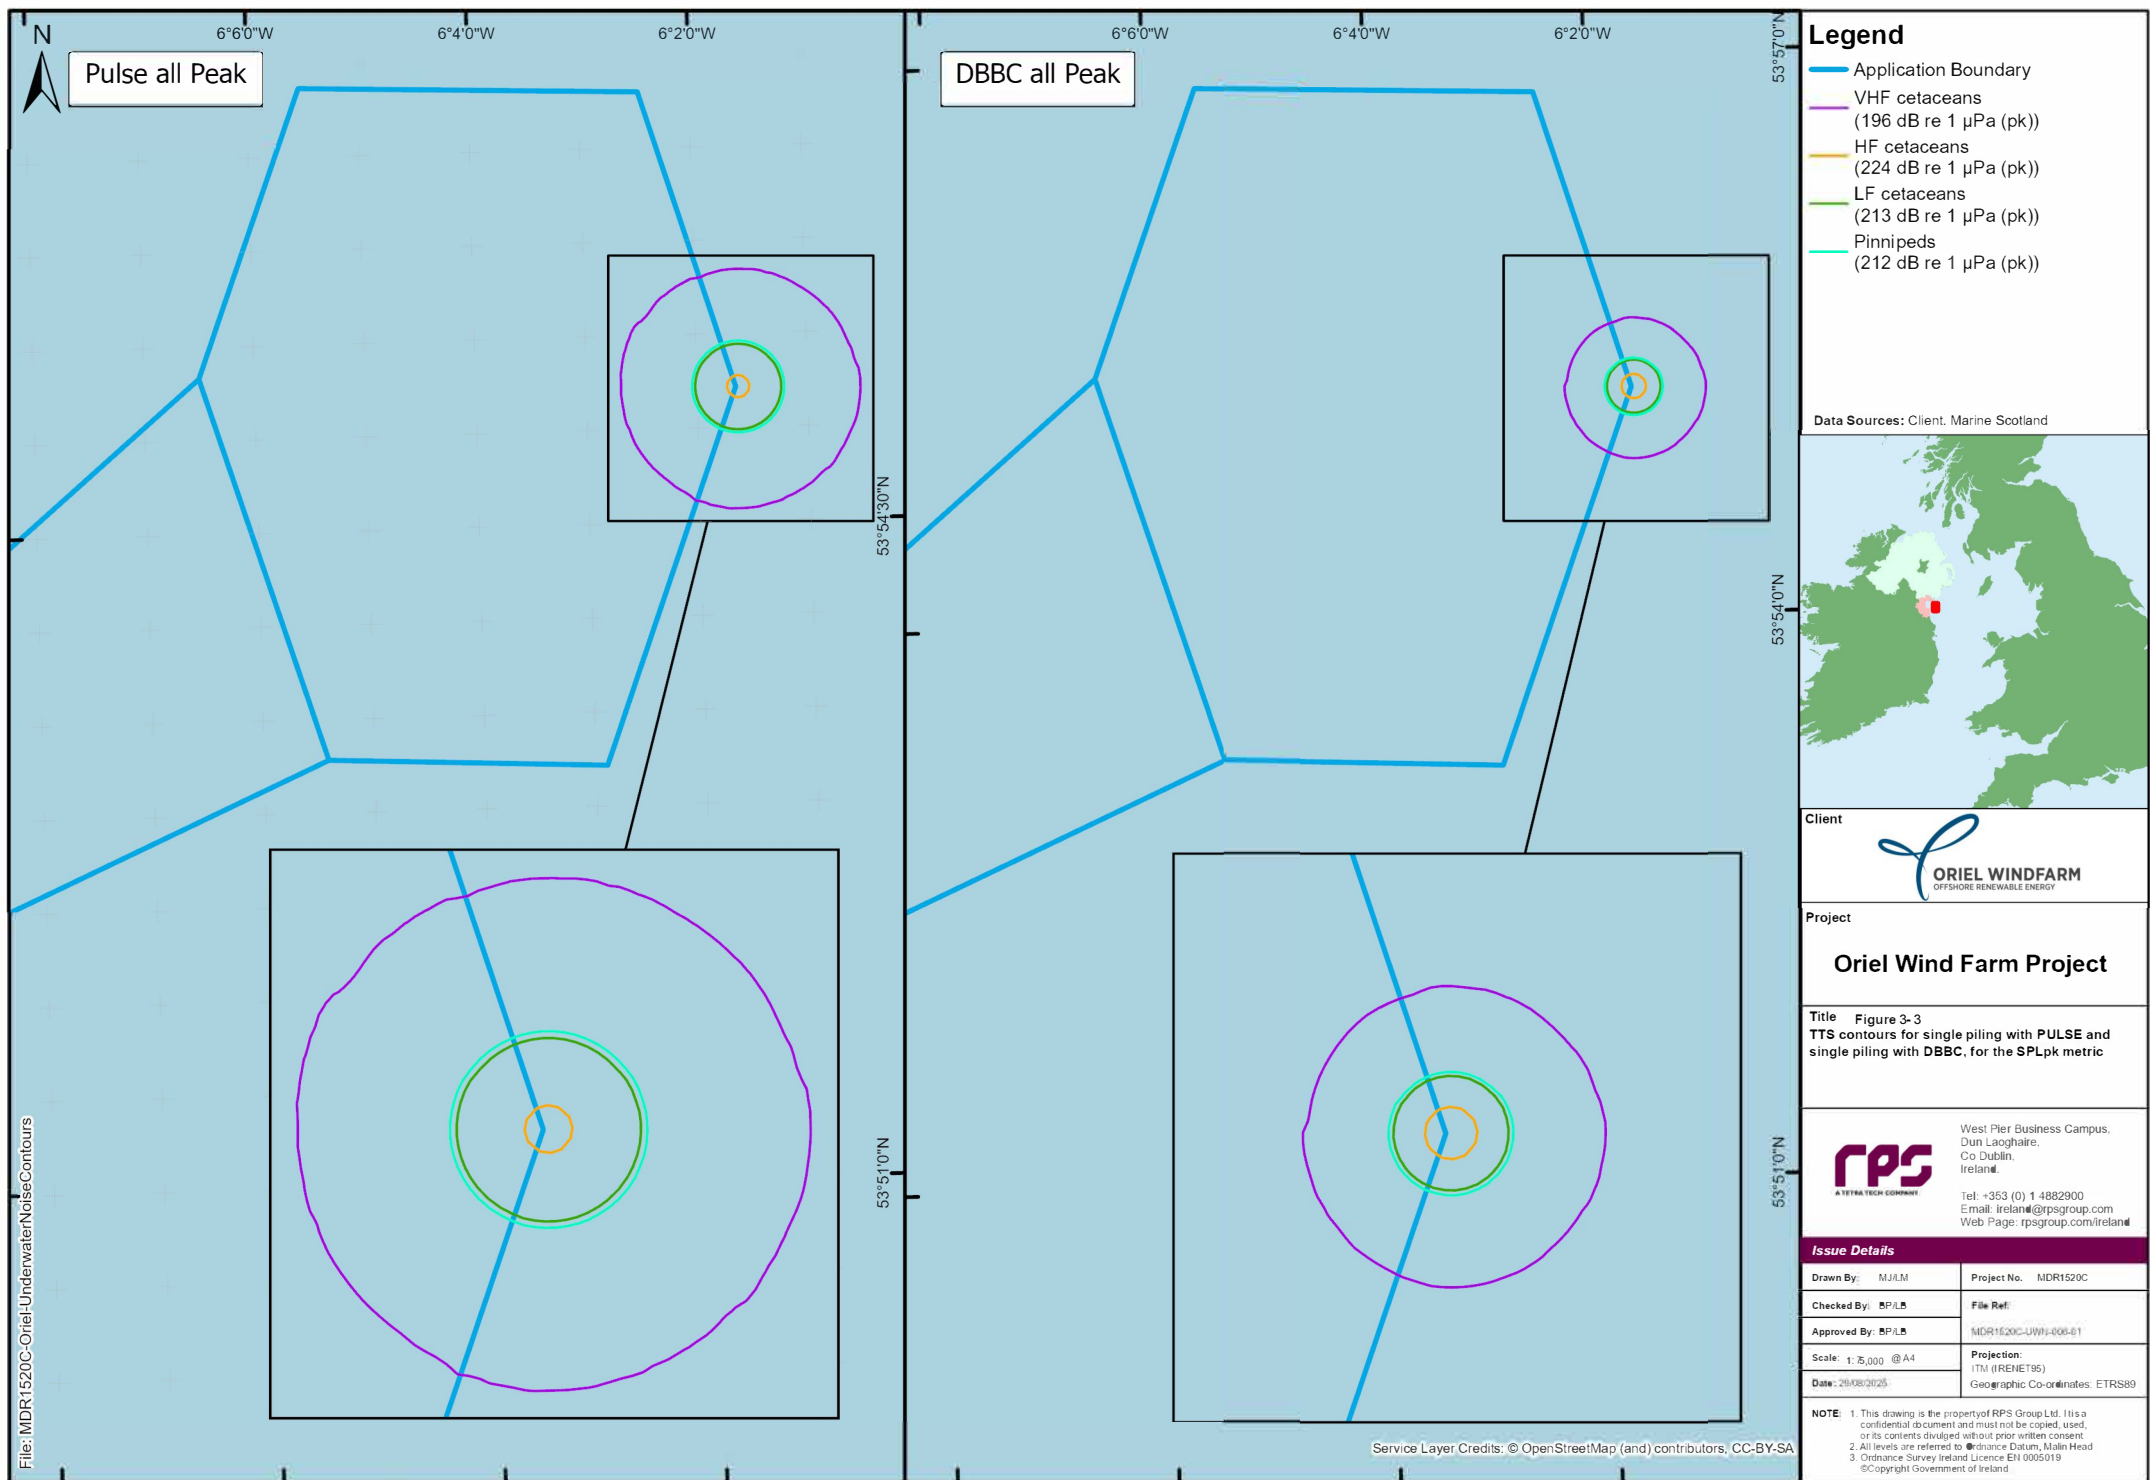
N

6°6'0"W 6°4'0"W 6°2'0"W

Pulse all Peak

53°54'30"N

53°51'0"N

File: MDR1520C-Oriel-UnderwaterNoiseContours

6°6'0"W 6°4'0"W 6°2'0"W

DBBC all Peak

53°57'0"N

53°54'0"N

53°51'0"N

Service Layer Credits: © OpenStreetMap (and) contributors, CC-BY-SA

Legend

Application Boundary

VHF cetaceans (196 dB re 1 μPa (pk))

HF cetaceans (224 dB re 1 μPa (pk))

LF cetaceans (213 dB re 1 μPa (pk))

Pinnipeds (212 dB re 1 μPa (pk))

Data Sources: Client. Marine Scotland

Client

ORIEL WINDFARM
OFFSHORE RENEWABLE ENERGY

Project

Oriel Wind Farm Project

Title Figure 3-3
TTS contours for single piling with PULSE and single piling with DBBC, for the SPLpk metric

rps
A TETRA TECH COMPANY

West Pier Business Campus, Dun Laoghaire, Co Dublin, Ireland.

Tel: +353 (0) 1 4882900
Email: ireland@rpsgroup.com
Web Page: rpsgroup.com/ireland

Issue Details

| Drawn By: MJ/LM | Project No. MDR1520C |
|---|---|
| Checked By: BP/LB | File Ref: |
| Approved By: BP/LB | MDR1520C-UWN-006-01 |
| Scale: 1:75,000 @ A4 | Projection: ITM (IRENET95) |
| Date: 29/08/2025 | Geographic Co-ordinates: ETRS89 |

NOTE: 1. This drawing is the property of RPS Group Ltd. It is a confidential document and must not be copied, used, or its contents divulged without prior written consent
2. All levels are referred to Ordnance Datum, Malin Head
3. Ordnance Survey Ireland Licence EN 0005019 ©Copyright Government of Ireland